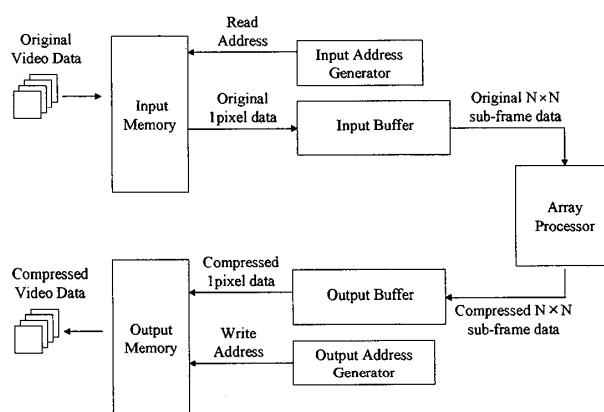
Original Video Data

Input Memory

Read Address

Input Address Generator

Original 1pixel data

Input Buffer

Original N×N sub-frame data

Array Processor

Compressed Video Data

Output Memory

Compressed 1pixel data

Output Buffer

Compressed N×N sub-frame data

Write Address

Output Address Generator